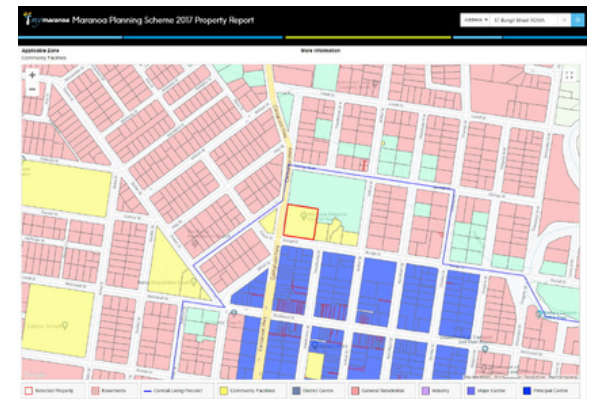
Maranoa Maranoa Planning Scheme 2017 Property Report

Address ▾ 87 Bungil Street ROMA

Applicable Zone
Community Facilities

More Information

+
−

Selected Property
Easements
Central Living Precinct
Community Facilities
District Centre
General Residential
Industry
Major Centre
Principal Centre